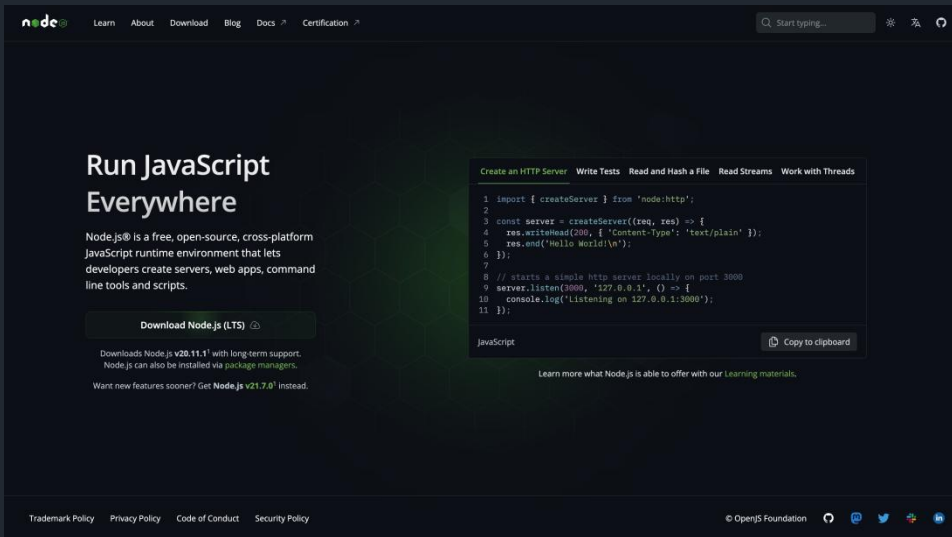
node

Learn About Download Blog Docs ↗ Certification ↗

Start typing...

Run JavaScript Everywhere

Node.js® is a free, open-source, cross-platform JavaScript runtime environment that lets developers create servers, web apps, command line tools and scripts.

Download Node.js (LTS)

Downloads Node.js v20.11.1¹ with long-term support. Node.js can also be installed via package managers.

Want new features sooner? Get Node.js v21.7.0¹ instead.

Create an HTTP Server Write Tests Read and Hash a File Read Streams Work with Threads

1 import { createServer } from 'node:http';
2
3 const server = createServer((req, res) => {
4   res.writeHead(200, { 'Content-Type': 'text/plain' });
5   res.end('Hello World!\n');
6 });
7
8 // starts a simple http server locally on port 3000
9 server.listen(3000, '127.0.0.1', () => {
10   console.log('Listening on 127.0.0.1:3000');
11 });

JavaScript

Copy to clipboard

Learn more what Node.js is able to offer with our Learning materials.

Trademark Policy Privacy Policy Code of Conduct Security Policy

© OpenJS Foundation